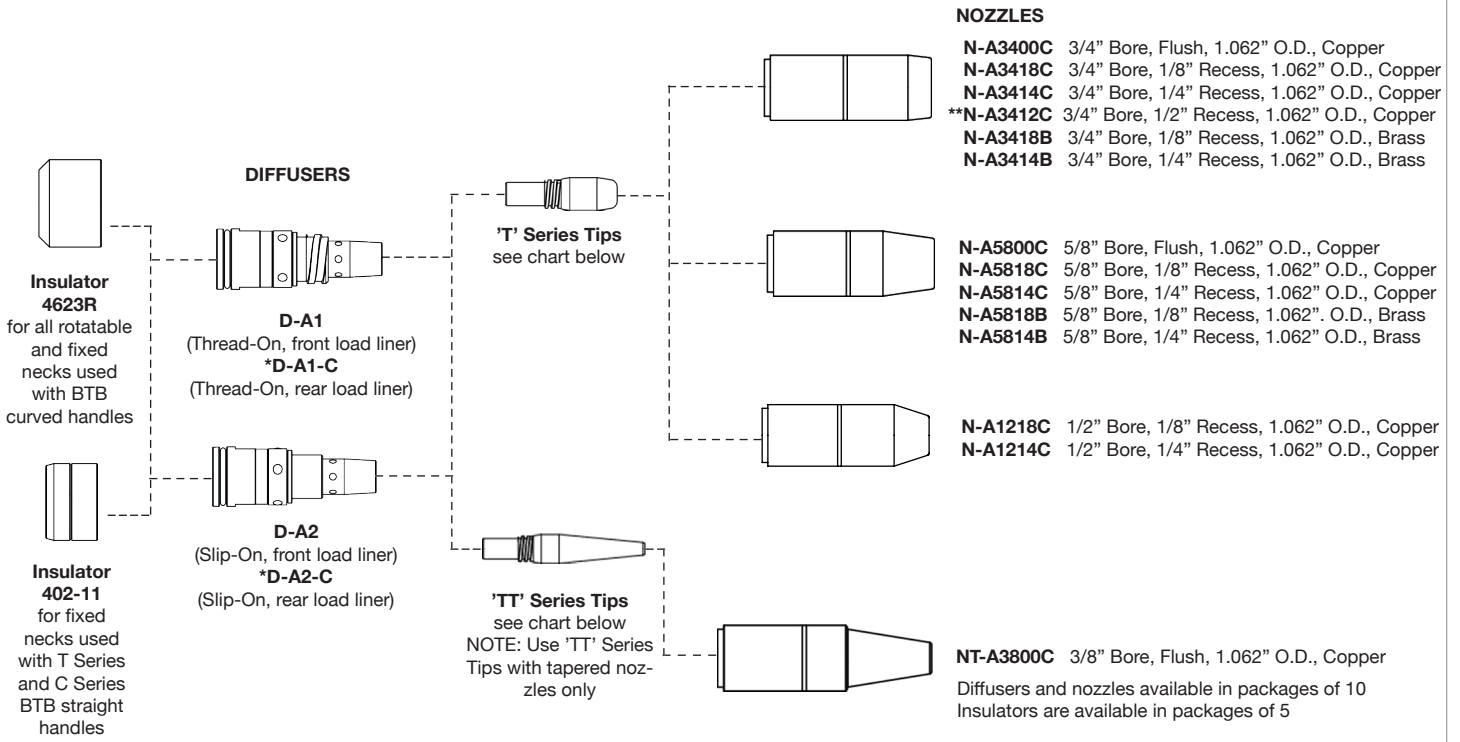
NOZZLES

N-A3400C 3/4" Bore, Flush, 1.062" O.D., Copper
N-A3418C 3/4" Bore, 1/8" Recess, 1.062" O.D., Copper
N-A3414C 3/4" Bore, 1/4" Recess, 1.062" O.D., Copper
**N-A3412C 3/4" Bore, 1/2" Recess, 1.062" O.D., Copper
N-A3418B 3/4" Bore, 1/8" Recess, 1.062" O.D., Brass
N-A3414B 3/4" Bore, 1/4" Recess, 1.062" O.D., Brass

DIFFUSERS

Insulator 4623R for all rotatable and fixed necks used with BTB curved handles

D-A1 (Thread-On, front load liner)
*D-A1-C (Thread-On, rear load liner)

'T' Series Tips see chart below

N-A5800C 5/8" Bore, Flush, 1.062" O.D., Copper
N-A5818C 5/8" Bore, 1/8" Recess, 1.062" O.D., Copper
N-A5814C 5/8" Bore, 1/4" Recess, 1.062" O.D., Copper
N-A5818B 5/8" Bore, 1/8" Recess, 1.062". O.D., Brass
N-A5814B 5/8" Bore, 1/4" Recess, 1.062" O.D., Brass

N-A1218C 1/2" Bore, 1/8" Recess, 1.062" O.D., Copper
N-A1214C 1/2" Bore, 1/4" Recess, 1.062" O.D., Copper

D-A2 (Slip-On, front load liner)
*D-A2-C (Slip-On, rear load liner)

Insulator 402-11 for fixed necks used with T Series and C Series BTB straight handles

'TT' Series Tips see chart below NOTE: Use 'TT' Series Tips with tapered nozzles only

NT-A3800C 3/8" Bore, Flush, 1.062" O.D., Copper

Diffusers and nozzles available in packages of 10
Insulators are available in packages of 5